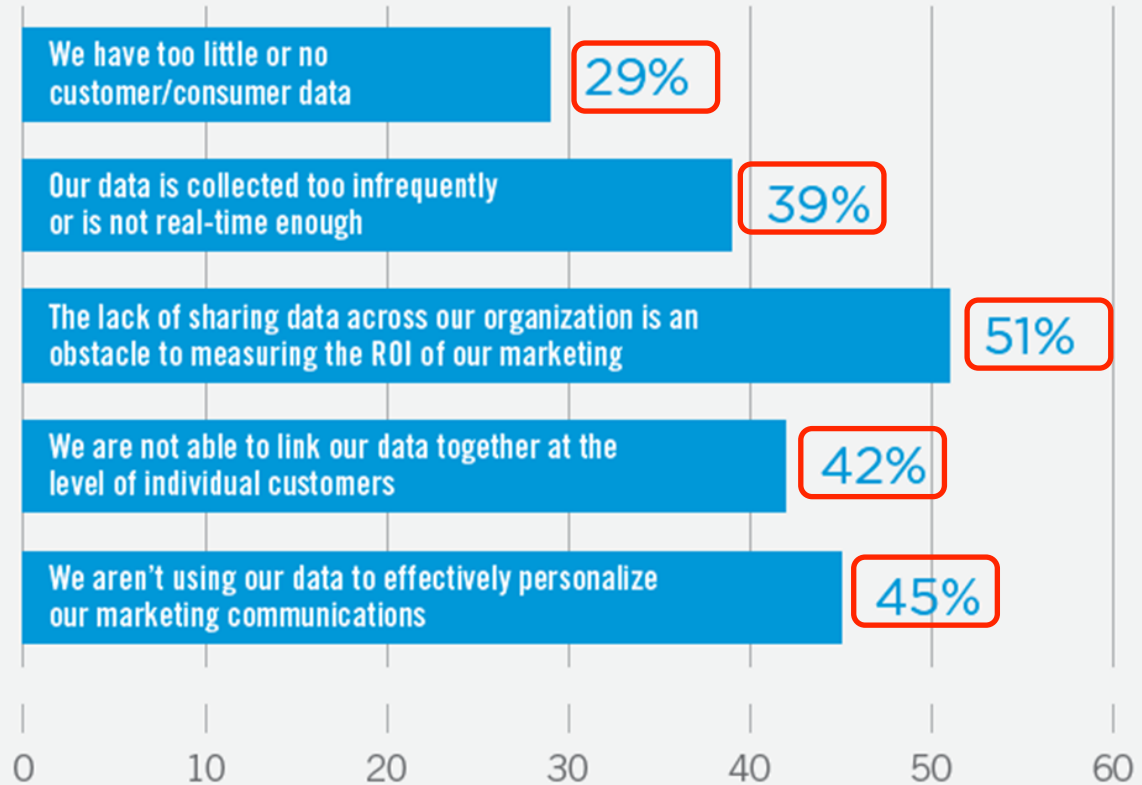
We have too little or no customer/consumer data 29%

Our data is collected too infrequently or is not real-time enough 39%

The lack of sharing data across our organization is an obstacle to measuring the ROI of our marketing 51%

We are not able to link our data together at the level of individual customers 42%

We aren't using our data to effectively personalize our marketing communications 45%

0 10 20 30 40 50 60